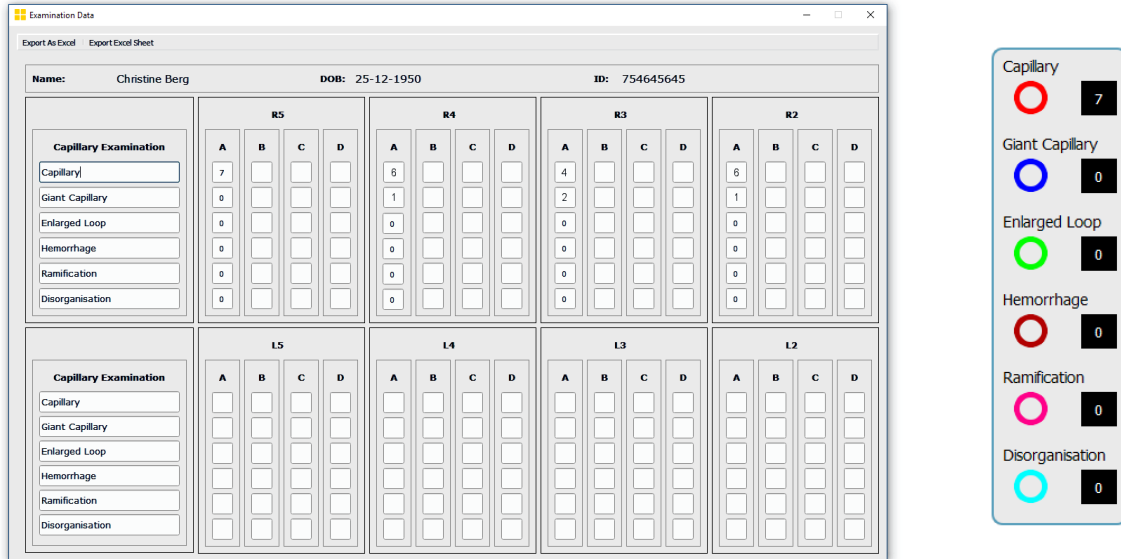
Examination Data

Export As Excel   Export Excel Sheet

Name: Christine Berg   DOB: 25-12-1950   ID: 754645645

Capillary Examination
Capillary
Giant Capillary
Enlarged Loop
Hemorrhage
Ramification
Disorganisation

| R5 A | R5 B | R5 C | R5 D | R4 A | R4 B | R4 C | R4 D | R3 A | R3 B | R3 C | R3 D | R2 A | R2 B | R2 C | R2 D |
|---|---|---|---|---|---|---|---|---|---|---|---|---|---|---|---|
| 7 | | | | 6 | | | | 4 | | | | 6 | | | |
| 0 | | | | 1 | | | | 2 | | | | 1 | | | |
| 0 | | | | 0 | | | | 0 | | | | 0 | | | |
| 0 | | | | 0 | | | | 0 | | | | 0 | | | |
| 0 | | | | 0 | | | | 0 | | | | 0 | | | |
| 0 | | | | 0 | | | | 0 | | | | 0 | | | |

Capillary Examination
Capillary
Giant Capillary
Enlarged Loop
Hemorrhage
Ramification
Disorganisation

| L5 A | L5 B | L5 C | L5 D | L4 A | L4 B | L4 C | L4 D | L3 A | L3 B | L3 C | L3 D | L2 A | L2 B | L2 C | L2 D |
|---|---|---|---|---|---|---|---|---|---|---|---|---|---|---|---|

Capillary 7
Giant Capillary 0
Enlarged Loop 0
Hemorrhage 0
Ramification 0
Disorganisation 0